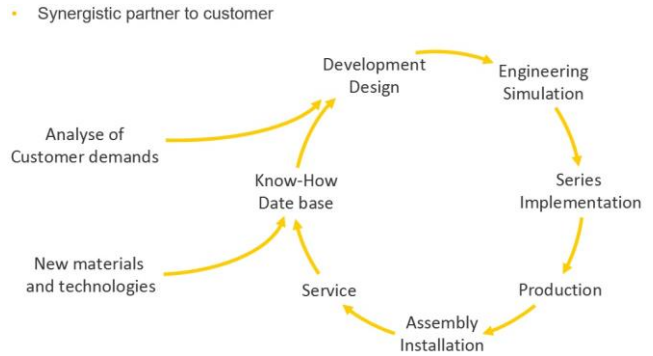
• Synergistic partner to customer

Development Design

Engineering Simulation

Analyse of Customer demands

Know-How Date base

Series Implementation

New materials and technologies

Service

Production

Assembly Installation